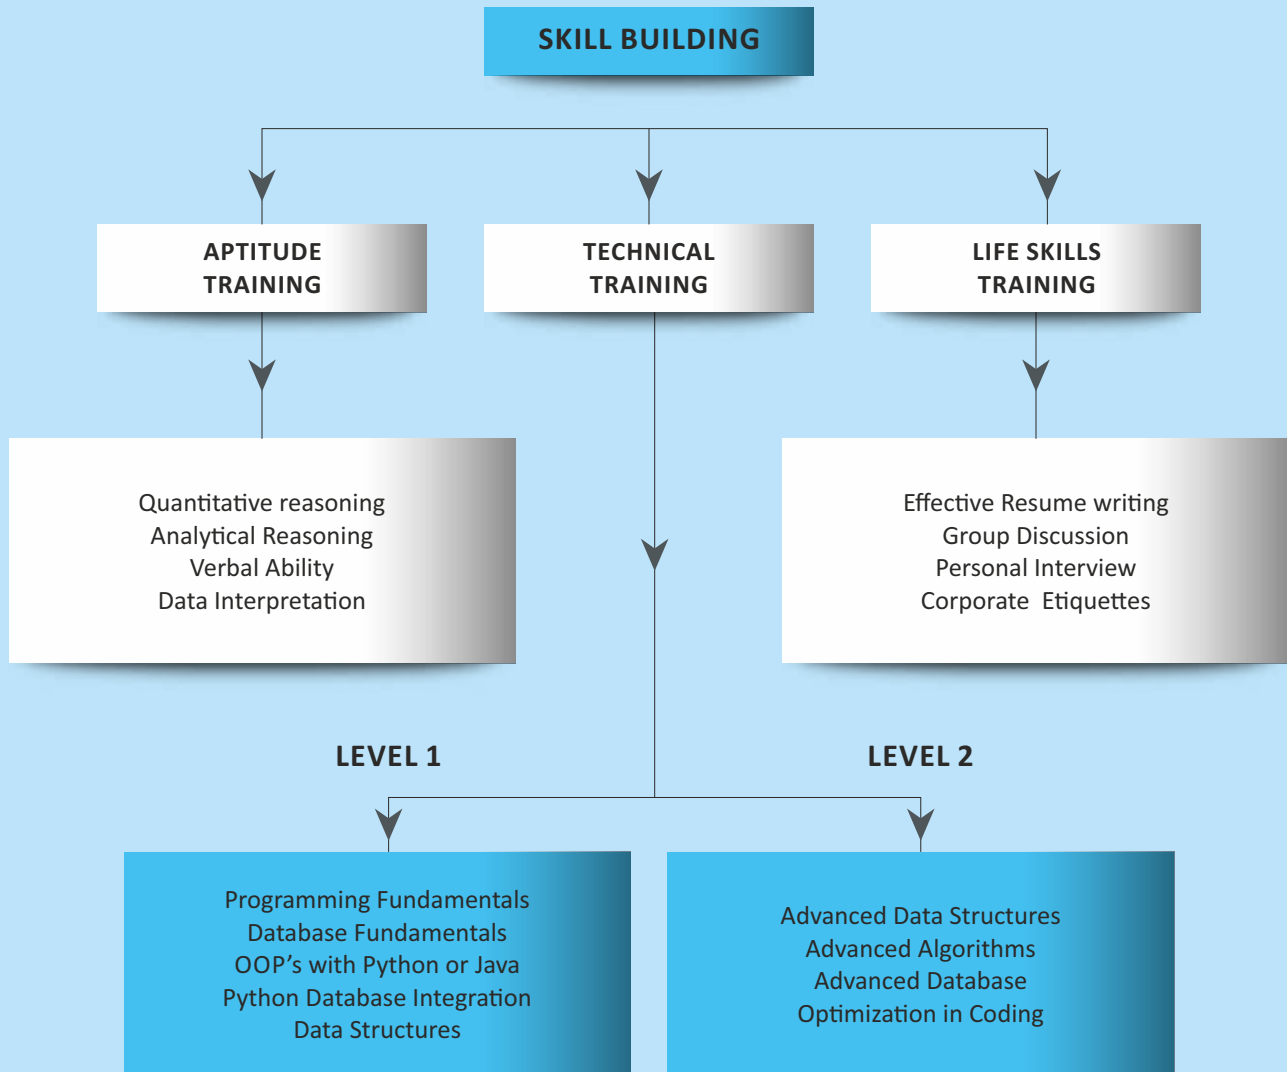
SKILL BUILDING

APTITUDE TRAINING

TECHNICAL TRAINING

LIFE SKILLS TRAINING

Quantitative reasoning
Analytical Reasoning
Verbal Ability
Data Interpretation

Effective Resume writing
Group Discussion
Personal Interview
Corporate Etiquettes

LEVEL 1

LEVEL 2

Programming Fundamentals
Database Fundamentals
OOP's with Python or Java
Python Database Integration
Data Structures

Advanced Data Structures
Advanced Algorithms
Advanced Database
Optimization in Coding